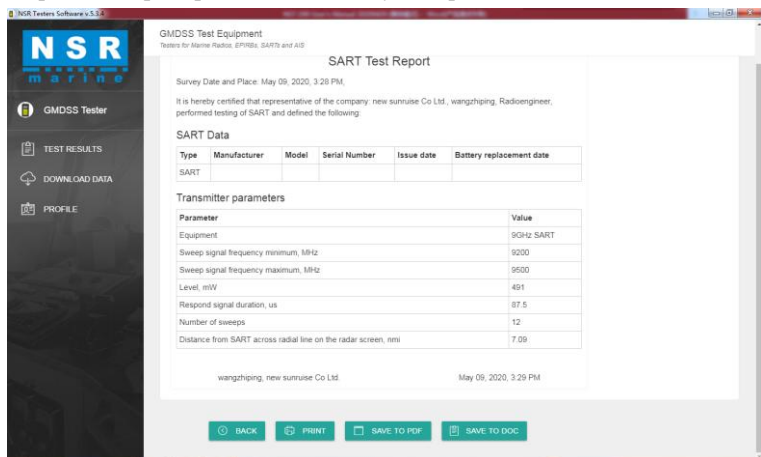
NSR Testers Software v.5.3.4

NSR marine

GMDSS Tester

TEST RESULTS

DOWNLOAD DATA

PROFILE

GMDSS Test Equipment
Testers for Marine Radios, EPIRBs, SARTs and AIS

SART Test Report

Survey Date and Place: May 09, 2020, 3:28 PM,

It is hereby certified that representative of the company: new sunruise Co Ltd., wangzhiping, Radioengineer, performed testing of SART and defined the following:

SART Data

| Type | Manufacturer | Model | Serial Number | Issue date | Battery replacement date |
|---|---|---|---|---|---|
| SART | | | | | |

Transmitter parameters

| Parameter | Value |
|---|---|
| Equipment | 9GHz SART |
| Sweep signal frequency minimum, MHz | 9200 |
| Sweep signal frequency maximum, MHz | 9500 |
| Level, mW | 491 |
| Respond signal duration, us | 87.5 |
| Number of sweeps | 12 |
| Distance from SART across radial line on the radar screen, nmi | 7.09 |

wangzhiping, new sunruise Co Ltd.

May 09, 2020, 3:29 PM

BACK PRINT SAVE TO PDF SAVE TO DOC